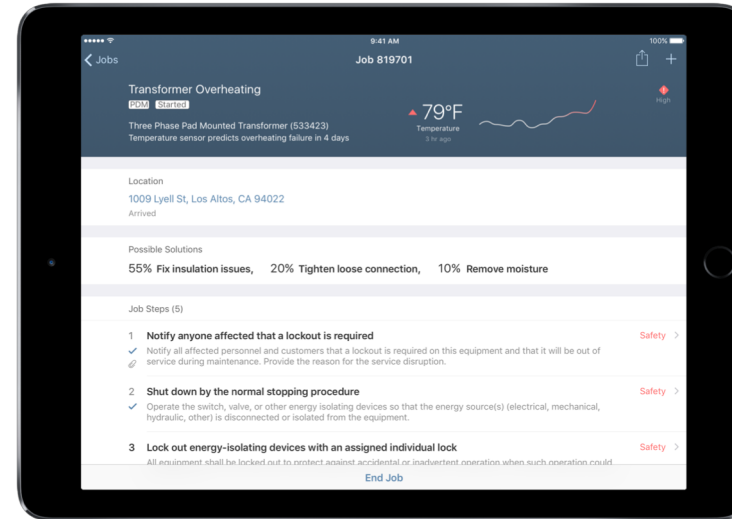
9:41 AM
100%

Jobs
Job 819701

Transformer Overheating
PDM Started

Three Phase Pad Mounted Transformer (533423)
Temperature sensor predicts overheating failure in 4 days

79°F
Temperature
3 hr ago

High

Location
1009 Lyell St, Los Altos, CA 94022
Arrived

Possible Solutions
55% Fix insulation issues, 20% Tighten loose connection, 10% Remove moisture

Job Steps (5)

1 Notify anyone affected that a lockout is required
Notify all affected personnel and customers that a lockout is required on this equipment and that it will be out of service during maintenance. Provide the reason for the service disruption.
Safety

2 Shut down by the normal stopping procedure
Operate the switch, valve, or other energy isolating devices so that the energy source(s) (electrical, mechanical, hydraulic, other) is disconnected or isolated from the equipment.
Safety

3 Lock out energy-isolating devices with an assigned individual lock
All equipment shall be locked out to protect against accidental or inadvertent operation when such operation could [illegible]
Safety

End Job